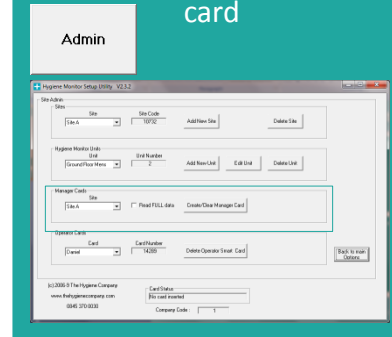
Admin

card

Hygiene Monitor Setup Utility V2.5.2

Site Admin

Sites

Site

Site A

Site Code

10732

Add New Site

Delete Site

Hygiene Monitor Units

Unit

Ground Floor Mens

Unit Number

2

Add New Unit

Edit Unit

Delete Unit

Manager Cards

Site

Site A

Read FULL data

Create/Clear Manager Card

Operator Cards

Card

Daniel

Card Number

14289

Delete Operator Smart Card

Back to main Options

(c) 2006-9 The Hygiene Company

www.thehygienecompany.com

0845 370 0030

Card Status

No card inserted

Company Code :

1